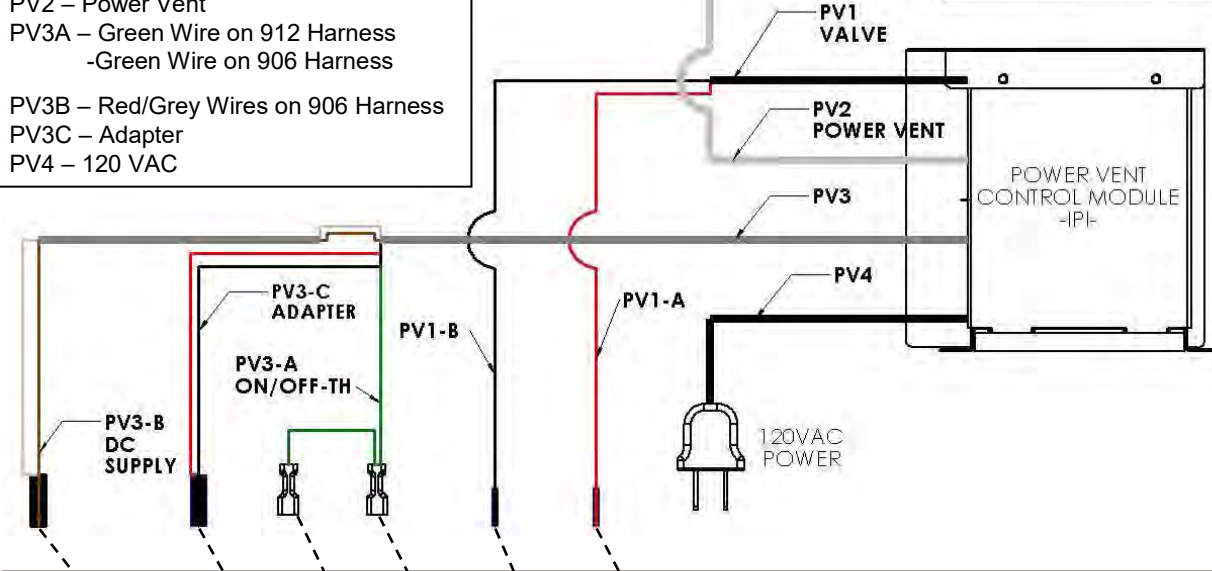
PV2 – Power Vent
PV3A – Green Wire on 912 Harness
-Green Wire on 906 Harness

PV3B – Red/Grey Wires on 906 Harness
PV3C – Adapter
PV4 – 120 VAC

PV1
VALVE

PV2
POWER VENT

POWER VENT
CONTROL MODULE
-IPI-

PV3

PV4

PV3-C
ADAPTER

PV1-B

PV1-A

PV3-A
ON/OFF-TH

PV3-B
DC
SUPPLY

120VAC
POWER